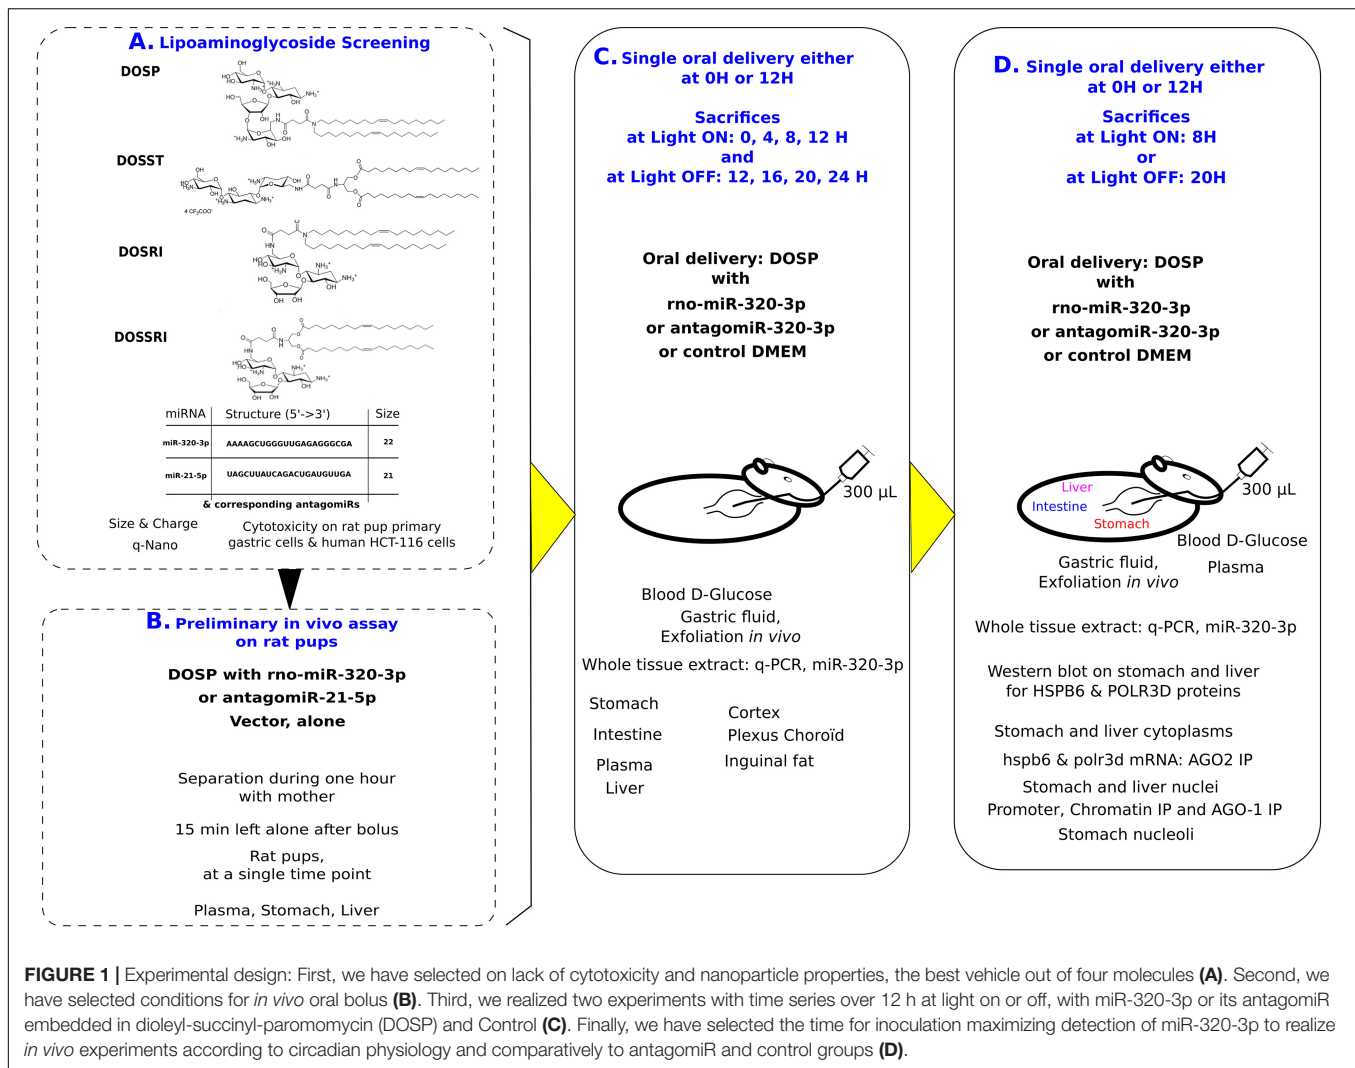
A. Lipoaminoglycoside Screening

DOSP

DOSST

DOSRI

DOSSRI

| miRNA | Structure (5'->3') | Size |
|---|---|---|
| miR-320-3p | AAAAGCUGGGUUGAGAGGGCGA | 22 |
| miR-21-5p | UAGCUUAUCAGACUGAUGUUGA | 21 |

& corresponding antagomiRs

Size & Charge
q-Nano

Cytotoxicity on rat pup primary gastric cells & human HCT-116 cells

B. Preliminary in vivo assay on rat pups

DOSP with rno-miR-320-3p or antagomiR-21-5p Vector, alone

Separation during one hour with mother

15 min left alone after bolus

Rat pups, at a single time point

Plasma, Stomach, Liver

C. Single oral delivery either at 0H or 12H

Sacrifices at Light ON: 0, 4, 8, 12 H and at Light OFF: 12, 16, 20, 24 H

Oral delivery: DOSP with rno-miR-320-3p or antagomiR-320-3p or control DMEM

300 µL

Blood D-Glucose

Gastric fluid, Exfoliation in vivo

Whole tissue extract: q-PCR, miR-320-3p

Stomach
Intestine
Plasma
Liver

Cortex
Plexus Choroïd
Inguinal fat

D. Single oral delivery either at 0H or 12H

Sacrifices at Light ON: 8H or at Light OFF: 20H

Oral delivery: DOSP with rno-miR-320-3p or antagomiR-320-3p or control DMEM

Liver
Intestine
Stomach

300 µL

Blood D-Glucose

Gastric fluid, Exfoliation in vivo

Plasma

Whole tissue extract: q-PCR, miR-320-3p

Western blot on stomach and liver for HSPB6 & POLR3D proteins

Stomach and liver cytoplasms

hspb6 & polr3d mRNA: AGO2 IP

Stomach and liver nuclei

Promoter, Chromatin IP and AGO-1 IP

Stomach nucleoli

FIGURE 1 | Experimental design: First, we have selected on lack of cytotoxicity and nanoparticle properties, the best vehicle out of four molecules (A). Second, we have selected conditions for in vivo oral bolus (B). Third, we realized two experiments with time series over 12 h at light on or off, with miR-320-3p or its antagomiR embedded in dioleyl-succinyl-paromomycin (DOSP) and Control (C). Finally, we have selected the time for inoculation maximizing detection of miR-320-3p to realize in vivo experiments according to circadian physiology and comparatively to antagomiR and control groups (D).